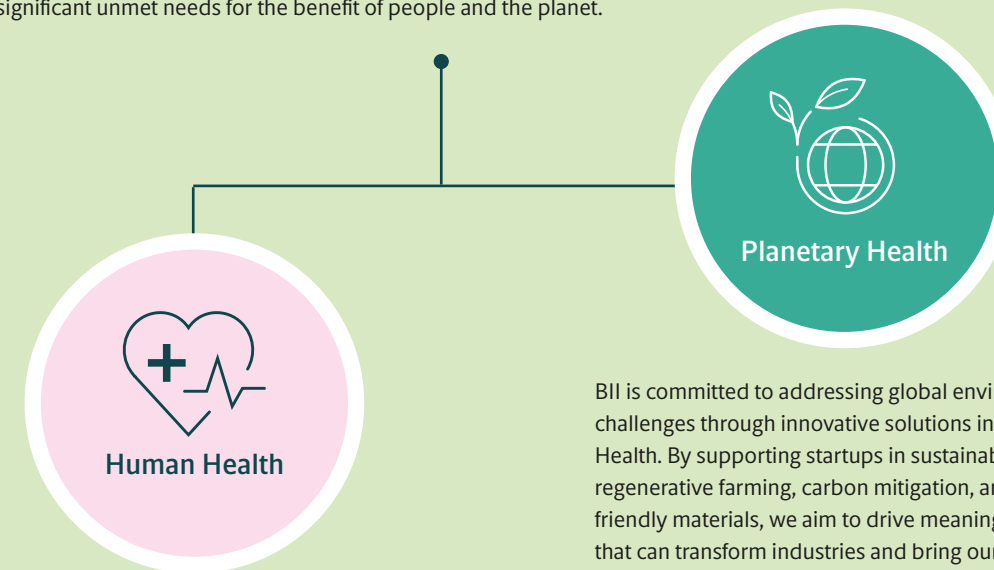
significant unmet needs for the benefit of people and the planet.

Planetary Health

Human Health

BII is committed to addressing global envi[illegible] challenges through innovative solutions in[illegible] Health. By supporting startups in sustainab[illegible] regenerative farming, carbon mitigation, a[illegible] friendly materials, we aim to drive meaning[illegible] that can transform industries and bring our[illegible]